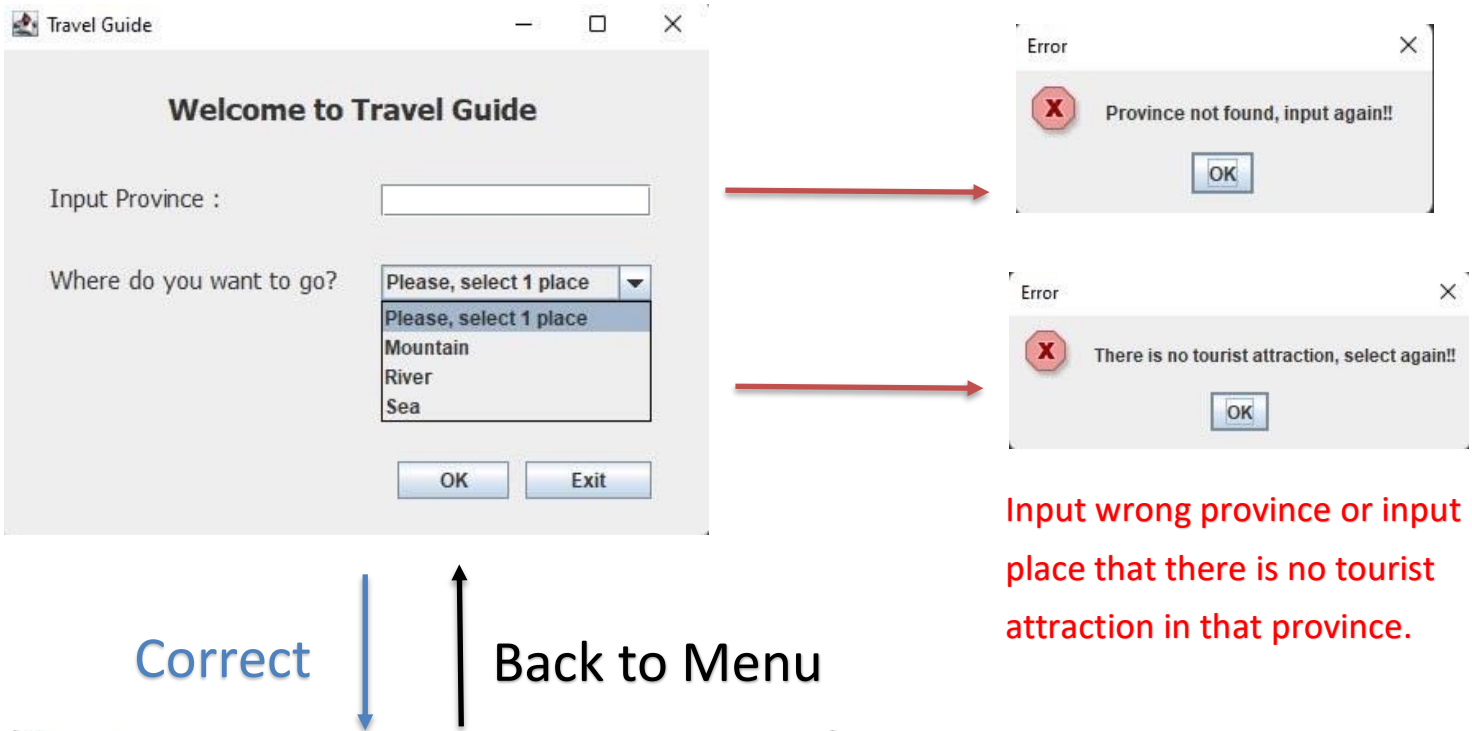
Travel Guide

Welcome to Travel Guide

Input Province :

Where do you want to go?

Please, select 1 place

Please, select 1 place
Mountain
River
Sea

OK

Exit

Error

Province not found, input again!!

OK

Error

There is no tourist attraction, select again!!

OK

Input wrong province or input place that there is no tourist attraction in that province.

Correct

Back to Menu